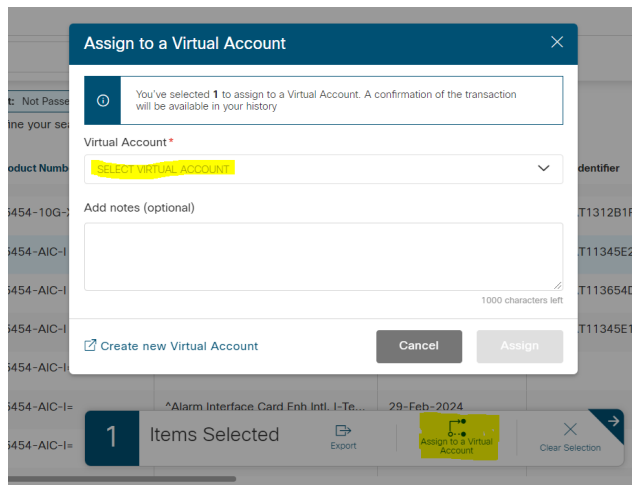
Assign to a Virtual Account

You've selected **1** to assign to a Virtual Account. A confirmation of the transaction will be available in your history

Virtual Account*

SELECT VIRTUAL ACCOUNT

Add notes (optional)

1000 characters left

Create new Virtual Account

Cancel

Assign

t: Not Passe

ine your sea

oduct Numb

454-10G-

454-AIC-I

454-AIC-I

454-AIC-I

454-AIC-I

454-AIC-I=

454-AIC-I=

dentifier

T1312B1F

T11345E

T113654D

T11345E1

^Alarm Interface Card Eph Intl. I-Te...

29-Feb-2024

1

Items Selected

Export

Assign to a Virtual Account

Clear Selection